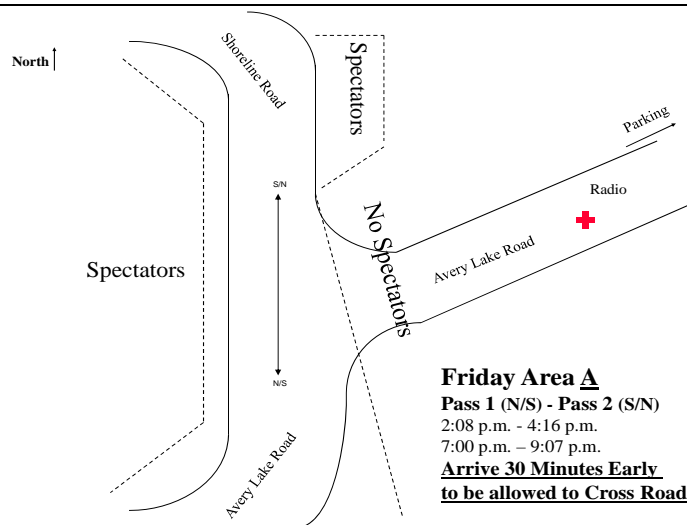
North

Shoreline Road

Spectators

Spectators

S/N

N/S

No Spectators

Parking

Radio

Avery Lake Road

Avery Lake Road

**Friday Area A**
**Pass 1 (N/S) - Pass 2 (S/N)**
2:08 p.m. - 4:16 p.m.
7:00 p.m. – 9:07 p.m.
**Arrive 30 Minutes Early to be allowed to Cross Road**